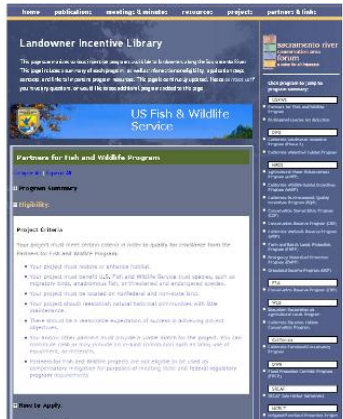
home publications meetings & minutes resources projects partners & links

Landowner Incentive Library

This page summarizes various incentive programs available to landowners along the Sacramento River. This page includes a summary of each program, as well as information on eligibility, application steps, contacts, and links to appropriate program resources. This page is continually updated. Please contact us if you have any questions or would like to add additional programs related to this page.

US Fish & Wildlife Service

Partners for Fish and Wildlife Program

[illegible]

Program Summary

Eligibility

Project Criteria

Your project must meet certain criteria in order to qualify for assistance from the Partners for Fish and Wildlife Program.

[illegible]

How to Apply

sacramento river conservation area forum

Click program to jump to program summary:

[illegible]